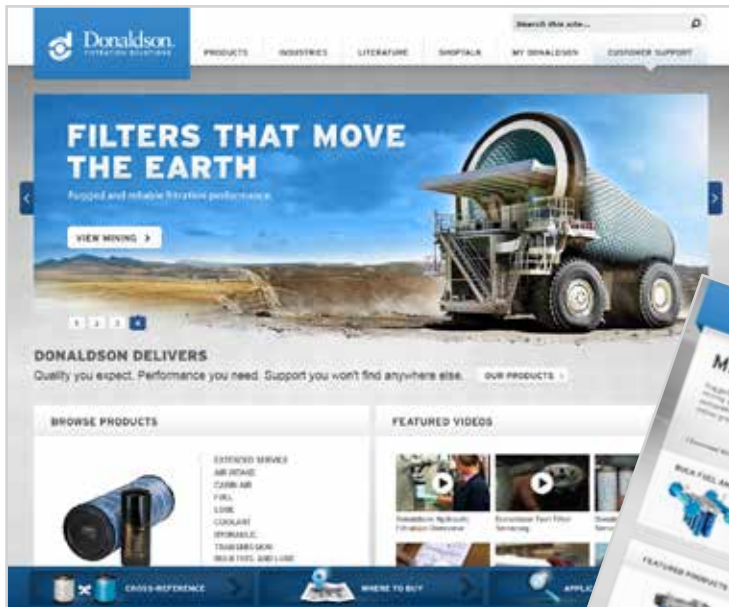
Donaldson. FILTRATION SOLUTIONS

Search this site...

PRODUCTS INDUSTRIES LITERATURE SHOPTALK MY DONALDSON CUSTOMER SUPPORT

FILTERS THAT MOVE THE EARTH

Rugged and reliable filtration performance

VIEW MINING >

1 2 3 4

DONALDSON DELIVERS

Quality you expect. Performance you need. Support you won't find anywhere else.

OUR PRODUCTS >

BROWSE PRODUCTS

EXTENDED SERVICE
AIR INTAKE
CABIN AIR
FUEL
LUBE
COOLANT
HYDRAULIC
TRANSMISSION
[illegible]

FEATURED VIDEOS

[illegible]

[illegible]

CROSS-REFERENCE

WHERE TO BUY

APPL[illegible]

M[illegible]

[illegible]